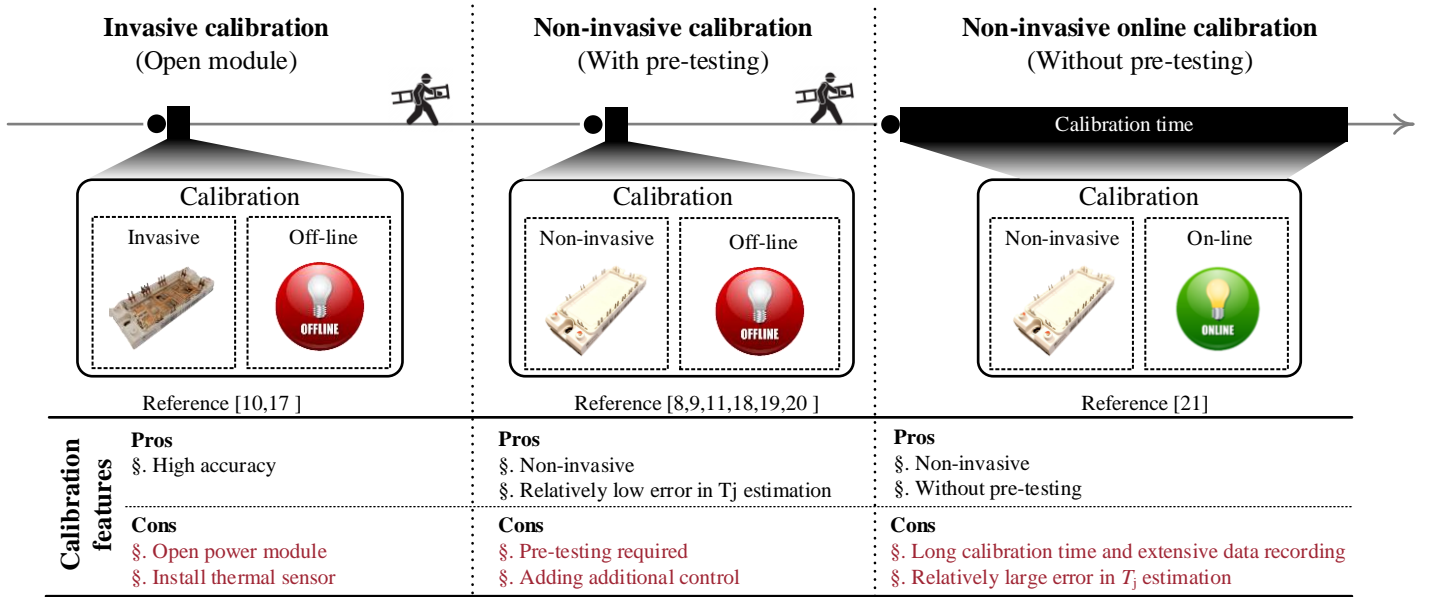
**Invasive calibration**
(Open module)

**Non-invasive calibration**
(With pre-testing)

**Non-invasive online calibration**
(Without pre-testing)

Calibration time

Calibration

Invasive

Off-line

OFFLINE

Reference [10,17 ]

Calibration

Non-invasive

Off-line

OFFLINE

Reference [8,9,11,18,19,20 ]

Calibration

Non-invasive

On-line

ONLINE

Reference [21]

**Calibration features**

| | | |
|---|---|---|
| **Pros**<br>§. High accuracy | **Pros**<br>§. Non-invasive<br>§. Relatively low error in Tj estimation | **Pros**<br>§. Non-invasive<br>§. Without pre-testing |
| **Cons**<br>§. Open power module<br>§. Install thermal sensor | **Cons**<br>§. Pre-testing required<br>§. Adding additional control | **Cons**<br>§. Long calibration time and extensive data recording<br>§. Relatively large error in $T_j$ estimation |